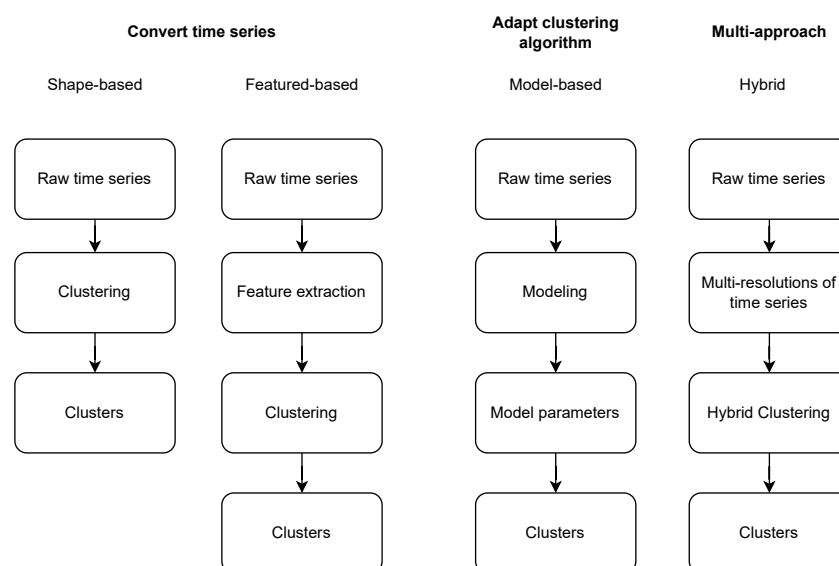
Convert time series

Adapt clustering algorithm

Multi-approach

Shape-based

Featured-based

Model-based

Hybrid

Raw time series

Clustering

Clusters

Raw time series

Feature extraction

Clustering

Clusters

Raw time series

Modeling

Model parameters

Clusters

Raw time series

Multi-resolutions of time series

Hybrid Clustering

Clusters